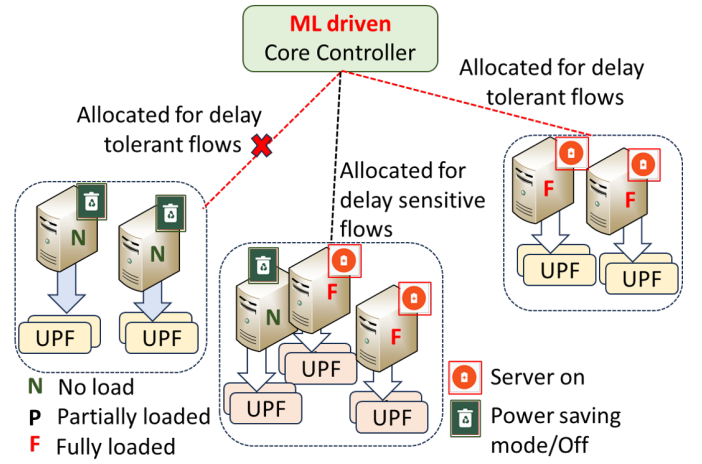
ML driven
Core Controller

Allocated for delay tolerant flows

Allocated for delay tolerant flows

Allocated for delay sensitive flows

N
N
UPF
UPF

N
F
F
UPF
UPF
UPF

F
F
UPF
UPF

N No load
P Partially loaded
F Fully loaded

Server on
Power saving mode/Off